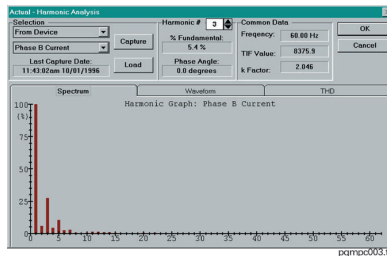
Actual - Harmonic Analysis

Selection
From Device
Phase B Current
Capture
Last Capture Date:
11:43:02am 10/01/1996
Load

Harmonic # 3
% Fundamental:
5.4 %
Phase Angle:
0.0 degrees

Common Data
Frequency: 60.00 Hz
TIF Value: 8375.9
k Factor: 2.046

OK
Cancel

Spectrum
Waveform
THD

Harmonic Graph: Phase B Current

100
(%)
75
50
25
0

0 5 10 15 20 25 30 35 40 45 50 55 60

pqmpc003.t